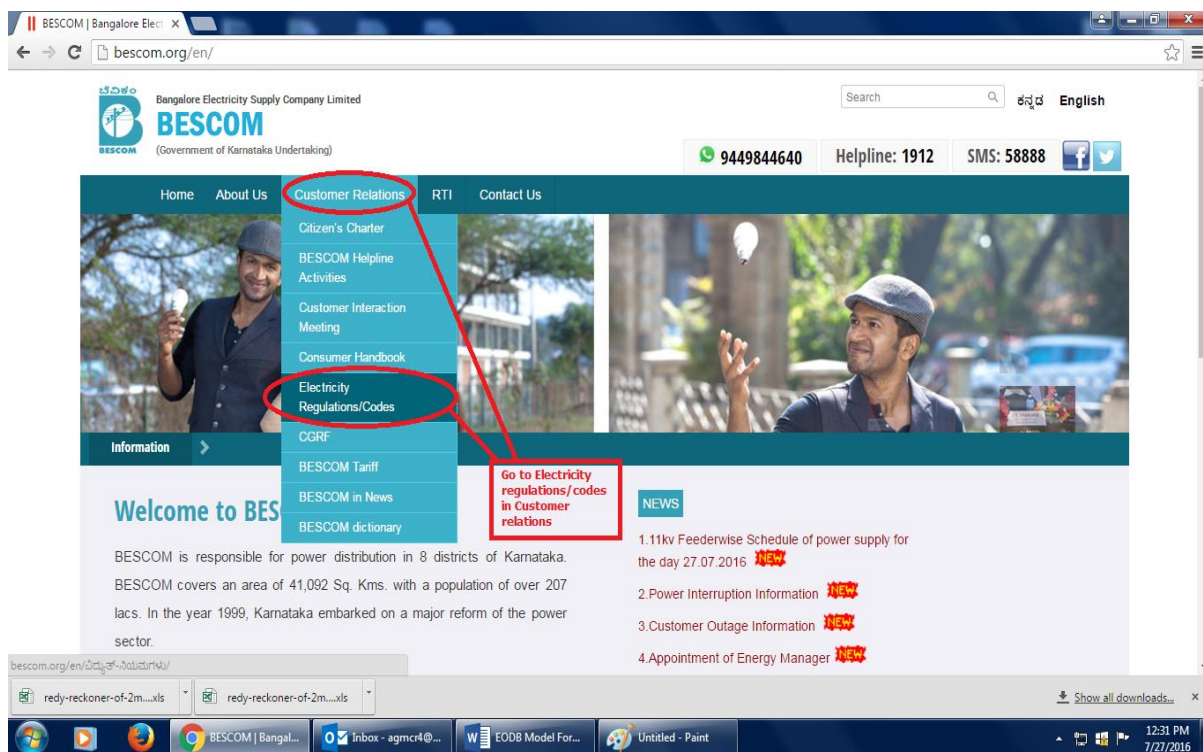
BESCOM | Bangalore Elect ×

bescom.org/en/

ಬೆವಿಕಂ

BESCOM

Bangalore Electricity Supply Company Limited

BESCOM

(Government of Karnataka Undertaking)

Search

ಕನ್ನಡ English

9449844640

Helpline: 1912

SMS: 58888

Home About Us Customer Relations RTI Contact Us

Citizen's Charter

BESCOM Helpline Activities

Customer Interaction Meeting

Consumer Handbook

Electricity Regulations/Codes

CGRF

BESCOM Tariff

BESCOM in News

BESCOM dictionary

Information

Go to Electricity regulations/codes in Customer relations

Welcome to BES

BESCOM is responsible for power distribution in 8 districts of Karnataka. BESCOM covers an area of 41,092 Sq. Kms. with a population of over 207 lacs. In the year 1999, Karnataka embarked on a major reform of the power sector.

NEWS

1.11kv Feederwise Schedule of power supply for the day 27.07.2016 NEW

2.Power Interruption Information NEW

3.Customer Outage Information NEW

4.Appointment of Energy Manager NEW

bescom.org/en/ವಿದ್ಯುತ್-ನಿಯಮಗಳು/

redy-reckoner-of-2m....xls

redy-reckoner-of-2m....xls

Show all downloads...

BESCOM | Bangal...

Inbox - agmcr4@...

EODB Model For...

Untitled - Paint

12:31 PM
7/27/2016